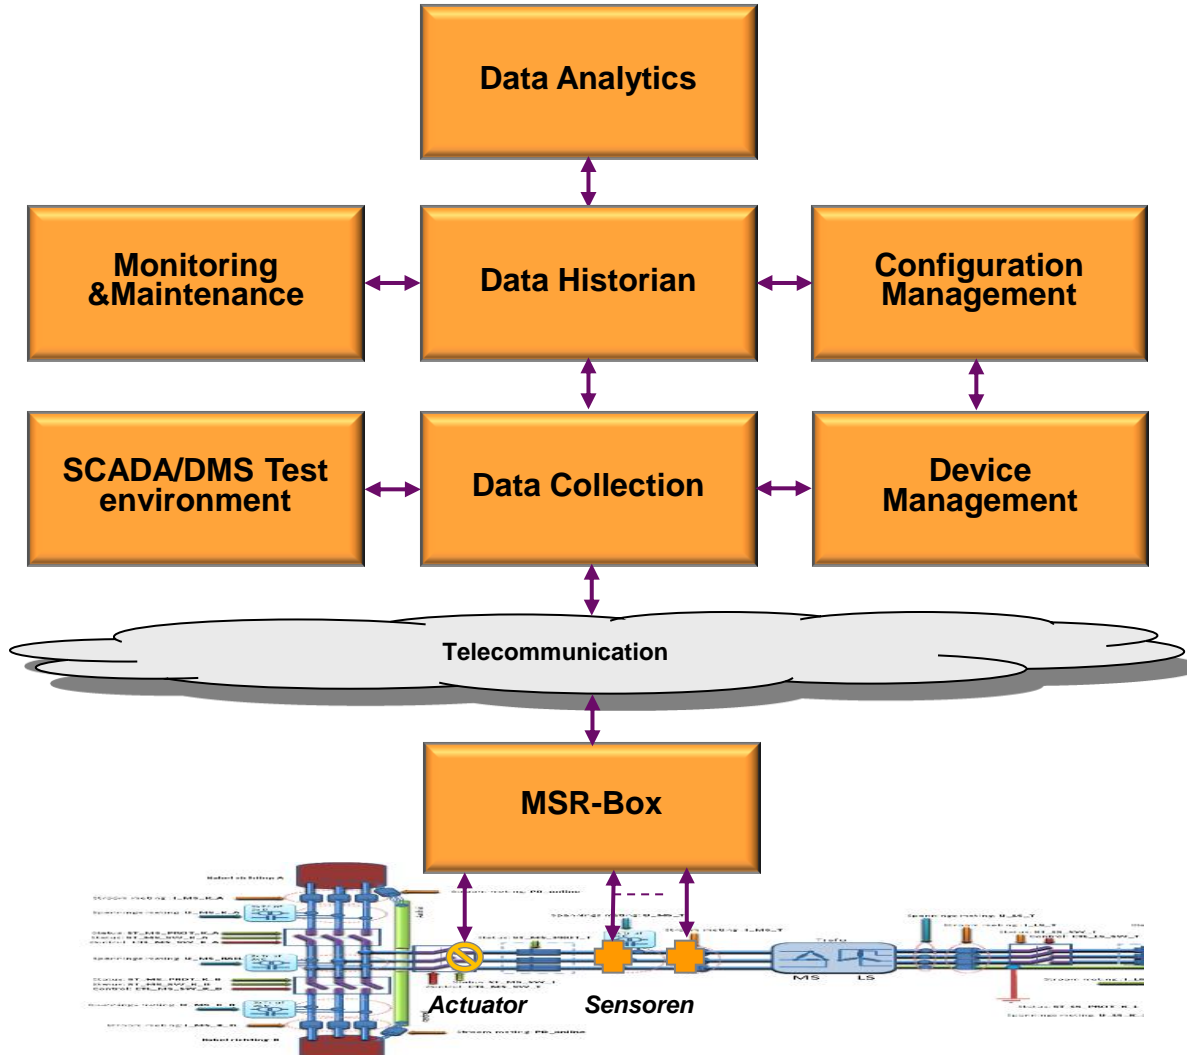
Data Analytics

Monitoring &Maintenance

Data Historian

Configuration Management

SCADA/DMS Test environment

Data Collection

Device Management

Telecommunication

MSR-Box

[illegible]

Actuator

Sensoren

MS

LS